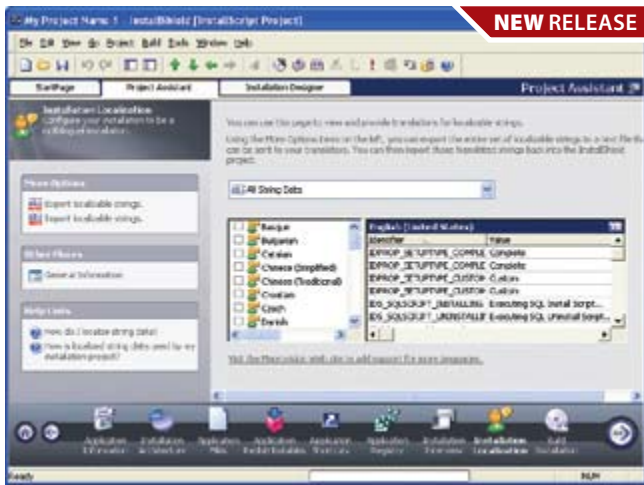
My Project Name 1 - InstallShield [InstallScript Project]

NEW RELEASE

File Edit View Go Project Build Tools Window Help

Start Page | Project Assistant | Installation Designer

Project Assistant

Installation Localization
Configure your installation to be a multilingual installation.

You can use this page to view and provide translations for localizable strings.

Using the More Options items on the left, you can export the entire set of localizable strings to a text file that can be sent to your translators. You can then import those translated strings back into the InstallShield project.

More Options
Export localizable strings.
Import localizable strings.

Other Places
General Information

Help Links
How do I localize string data?
How is localized string data used by my installation project?

All String Data

Basque
Bulgarian
Catalan
Chinese (Simplified)
Chinese (Traditional)
Croatian
Czech
Danish

| English (United States) | |
|---|---|
| Identifier | Value |
| IDPROP_SETUPTYPE_COMPLE | Complete |
| IDPROP_SETUPTYPE_COMPLE | Complete |
| IDPROP_SETUPTYPE_CUSTOM | Custom |
| IDPROP_SETUPTYPE_CUSTOM | Custom |
| IDS_SQLSCRIPT_INSTALLING | Executing SQL Install Script... |
| IDS_SQLSCRIPT_UNINSTALLI | Executing SQL Uninstall Script... |

Visit the More online web site to add support for more languages.

Application Information | Installation Architecture | Application Files | Application Redistributables | Application Shortcuts | Application Registry | Installation Interview | Installation Localization | Build Installation

Ready | NUM